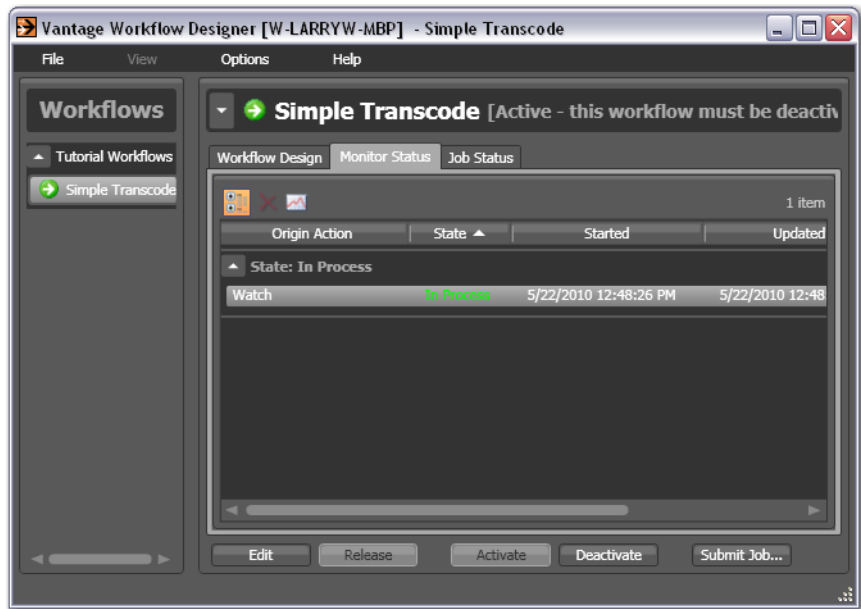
Vantage Workflow Designer [W-LARRYW-MBP] - Simple Transcode

File View Options Help

Workflows

Tutorial Workflows

Simple Transcode

Simple Transcode [Active - this workflow must be deactiv

Workflow Design Monitor Status Job Status

1 item

| Origin Action | State | Started | Updated |
|---|---|---|---|
| State: In Process | | | |
| Watch | In Process | 5/22/2010 12:48:26 PM | 5/22/2010 12:48 |

Edit Release Activate Deactivate Submit Job...